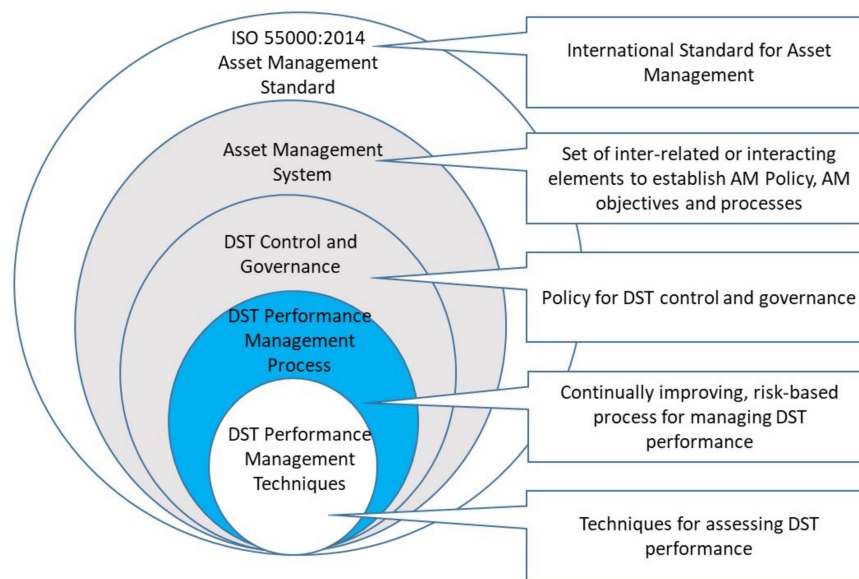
ISO 55000:2014
Asset Management
Standard

International Standard for Asset Management

Asset Management
System

Set of inter-related or interacting elements to establish AM Policy, AM objectives and processes

DST Control and
Governance

Policy for DST control and governance

DST Performance
Management
Process

Continually improving, risk-based process for managing DST performance

DST Performance
Management
Techniques

Techniques for assessing DST performance